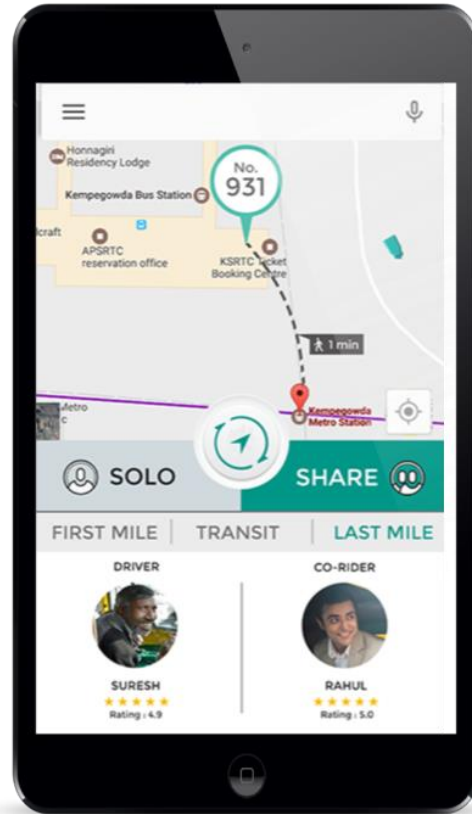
Honnagini Residency Lodge

No.
931

Kempegowda Bus Station

lcraft

APSRTC reservation office

KSRTC Ticket Booking Centre

1 min

Metro

Kempegowda Metro Station

SOLO

SHARE

FIRST MILE | TRANSIT | LAST MILE

DRIVER

SURESH
★★★★★
Rating : 4.9

CO-RIDER

RAHUL
★★★★★
Rating : 5.0